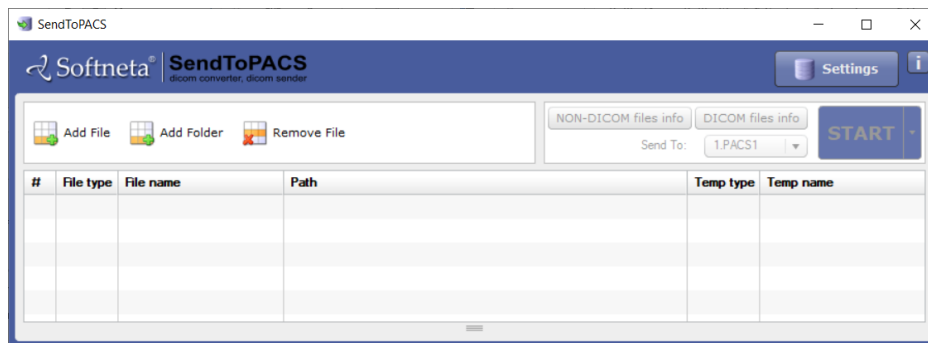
SendToPACS

Softneta® SendToPACS
dicom converter, dicom sender

Settings

i

Add File

Add Folder

Remove File

NON-DICOM files info

DICOM files info

Send To: 1.PACS1

START

| # | File type | File name | Path | Temp type | Temp name |
|---|---|---|---|---|---|